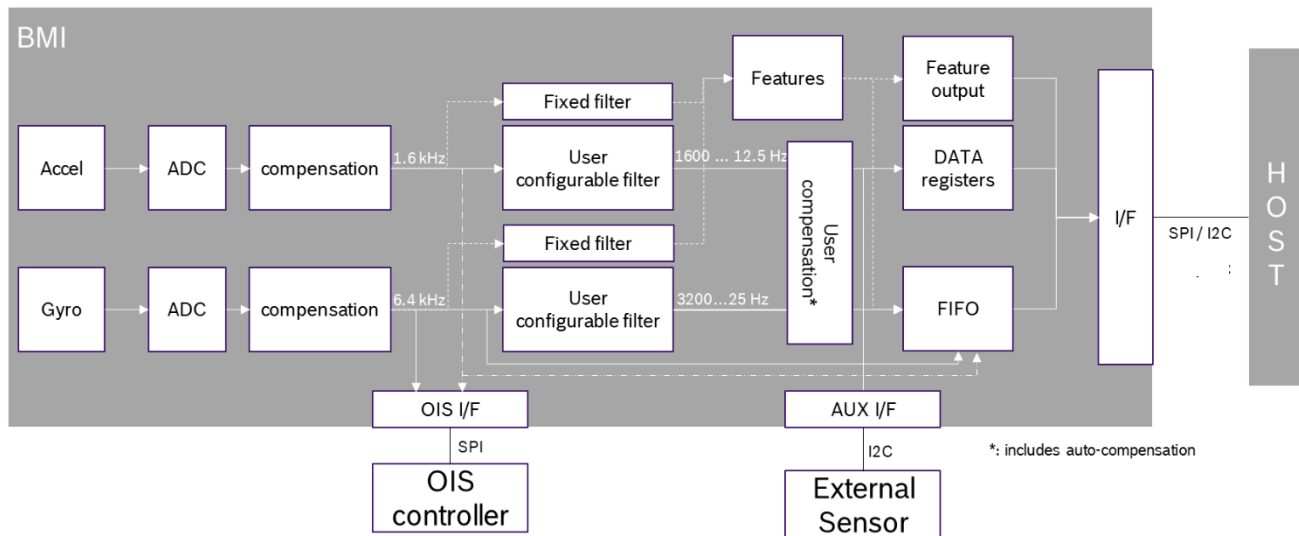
BMI

Accel

ADC

compensation

1.6 kHz

Fixed filter

User configurable filter

1600 ... 12.5 Hz

Features

Feature output

DATA registers

User compensation*

Gyro

ADC

compensation

6.4 kHz

Fixed filter

User configurable filter

3200…25 Hz

FIFO

I/F

SPI / I2C

HOST

OIS I/F

SPI

OIS controller

AUX I/F

I2C

External Sensor

*: includes auto-compensation